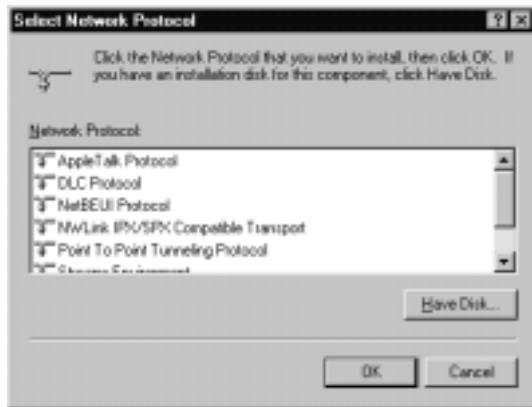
Select Network Protocol

?
X

Click the Network Protocol that you want to install, then click OK. If you have an installation disk for this component, click Have Disk.

Network Protocol:

AppleTalk Protocol
DLC Protocol
NetBEUI Protocol
NWLink IPX/SPX Compatible Transport
Point To Point Tunneling Protocol
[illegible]

Have Disk...

OK

Cancel